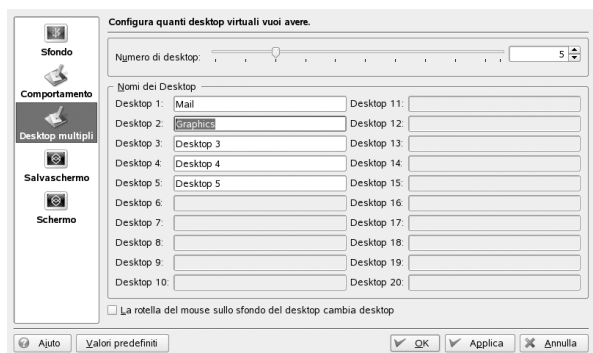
Sfondo
Comportamento
Desktop multipli
Salvaschermo
Schermo

Configura quanti desktop virtuali vuoi avere.

Numero di desktop: 5

Nomi dei Desktop

| | | | |
|---|---|---|---|
| Desktop 1: | Mail | Desktop 11: | |
| Desktop 2: | Graphics | Desktop 12: | |
| Desktop 3: | Desktop 3 | Desktop 13: | |
| Desktop 4: | Desktop 4 | Desktop 14: | |
| Desktop 5: | Desktop 5 | Desktop 15: | |
| Desktop 6: | | Desktop 16: | |
| Desktop 7: | | Desktop 17: | |
| Desktop 8: | | Desktop 18: | |
| Desktop 9: | | Desktop 19: | |
| Desktop 10: | | Desktop 20: | |

La rotella del mouse sullo sfondo del desktop cambia desktop

Aiuto
Valori predefiniti
OK
Applica
Annulla